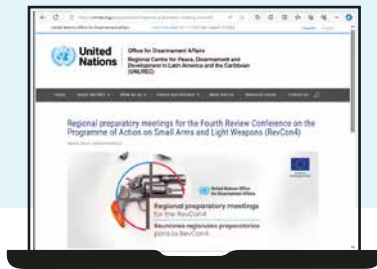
United Nations

Office for Disarmament Affairs
Regional Centre for Peace, Disarmament and Development in Latin America and the Caribbean (UNLIREC)

Regional preparatory meetings for the Fourth Review Conference on the Programme of Action on Small Arms and Light Weapons (RevCon4)

United Nations Office for Disarmament Affairs

Regional preparatory meetings for the RevCon4

Reuniones regionales preparatorias para la RevCon4